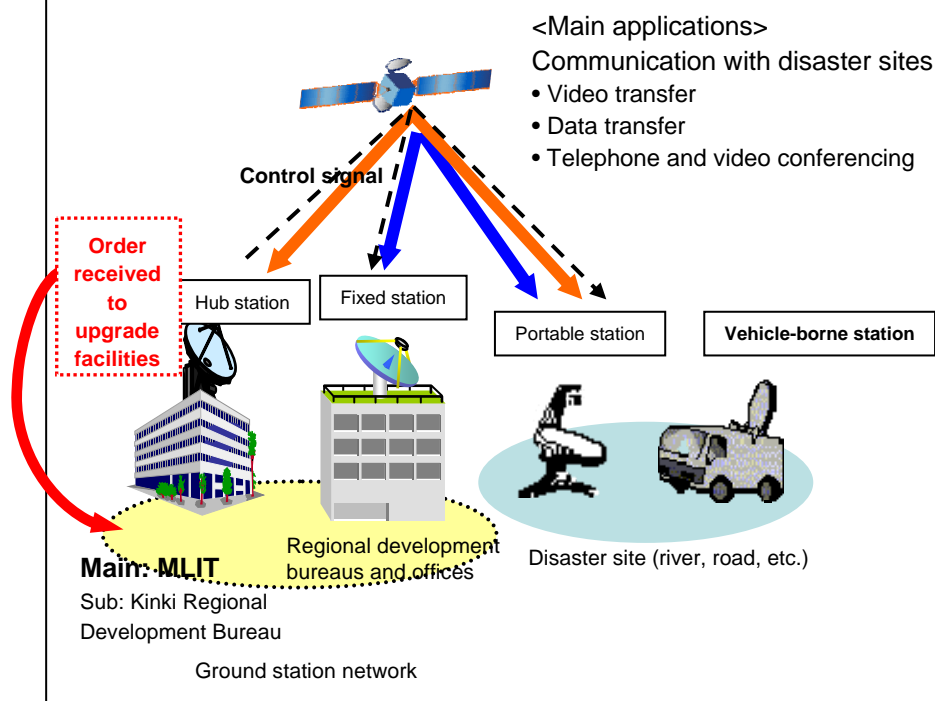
<Main applications>
Communication with disaster sites
• Video transfer
• Data transfer
• Telephone and video conferencing

Control signal

Order received to upgrade facilities

Hub station

Fixed station

Portable station

Vehicle-borne station

Main: MLIT
Sub: Kinki Regional Development Bureau

Regional development bureaus and offices

Disaster site (river, road, etc.)

Ground station network